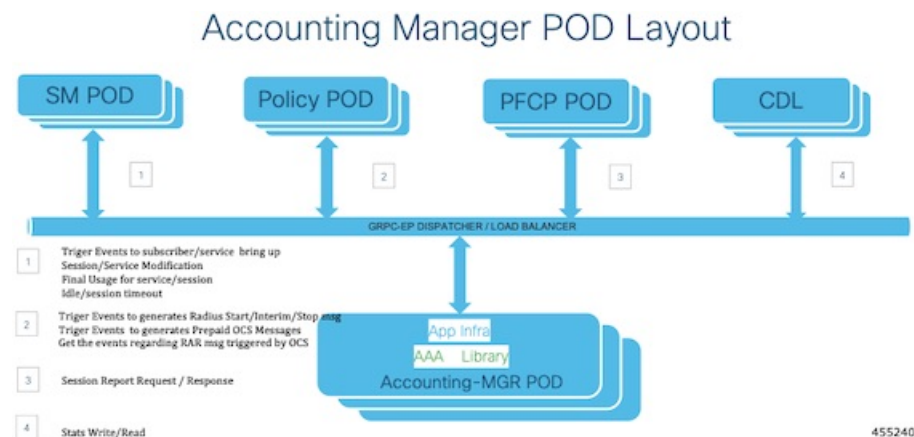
Accounting Manager POD Layout

SM POD

Policy POD

PFCP POD

CDL

1

2

3

4

GRPC-EP DISPATCHER / LOAD BALANCER

1 Triger Events to subscriber/service bring up
Session/Service Modification
Final Usage for service/session
Idle/session timeout

2 Triger Events to generates Radius Start/Interim/Stop msg
Triger Events to generates Prepaid OCS Messages
Get the events regarding RAR msg triggered by OCS

3 Session Report Request / Response

4 Stats Write/Read

App Infra

AAA Library

Accounting-MGR POD

455240